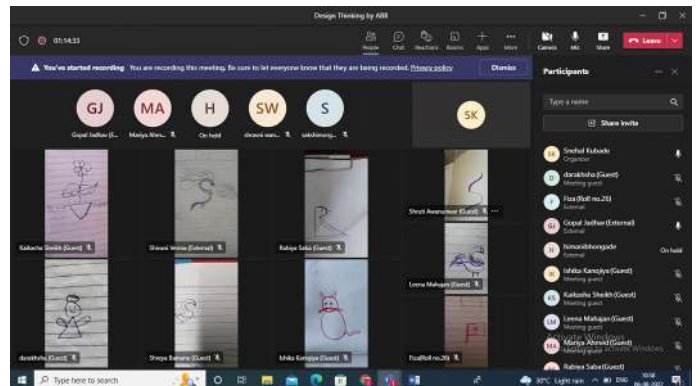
Design Thinking by AIBI

01:14:33

People Chat Reactions Rooms Apps More Camera Mic Share Leave

You've started recording You are recording this meeting. Be sure to let everyone know that they are being recorded. Privacy policy Dismiss

GJ MA H SW S SK

Gopal Jadhav (E... Maniya Ahm... On hold shravni wan... sakshimeng...

Kaikasha Sheikh (Guest) Shivani Verma (External) Rabiya Saba (Guest) Shruti Awanmwar (Guest)

Leena Mahajan (Guest)

darakhsha (Guest) Shreya Bamane (Guest) Ishika Kanojiya (Guest) Fiza(Roll no.26)

Participants

Type a name

Share invite

Snehal Kubade Organizer

darakhsha (Guest) Meeting guest

Fiza(Roll no.26) External

Gopal Jadhav(External) External

himanibhongade External On hold

Ishika Kanojiya (Guest) Meeting guest

Kaikasha Sheikh (Guest) Meeting guest

Leena Mahajan (Guest) Meeting guest

Maniya Ahmed (Guest) Meeting guest

Rabiya Saba (Guest)

Activate Windows Go to Settings to activate Windows.

Type here to search

30°C Light rain ENG 10:08